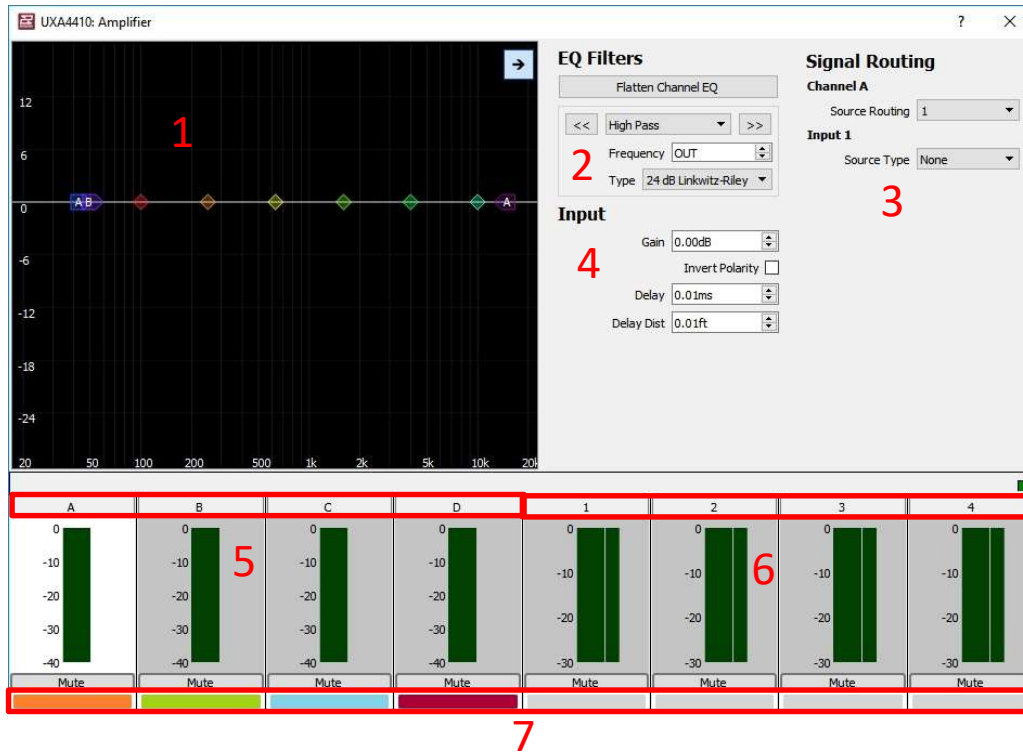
UXA4410: Amplifier

?

12
6
0
-6
-12
-18
-24
20 50 100 200 500 1k 2k 5k 10k 20k

A B
A

1

EQ Filters

Flatten Channel EQ

<< High Pass >>

Frequency OUT

Type 24 dB Linkwitz-Riley

2

Input

Gain 0.00dB

Invert Polarity

Delay 0.01ms

Delay Dist 0.01ft

4

Signal Routing

Channel A

Source Routing 1

Input 1

Source Type None

3

| A | B | C | D | 1 | 2 | 3 | 4 |
|---|---|---|---|---|---|---|---|

0
-10
-20
-30
-40

5

0
-10
-20
-30

6

Mute Mute Mute Mute Mute Mute Mute Mute

7